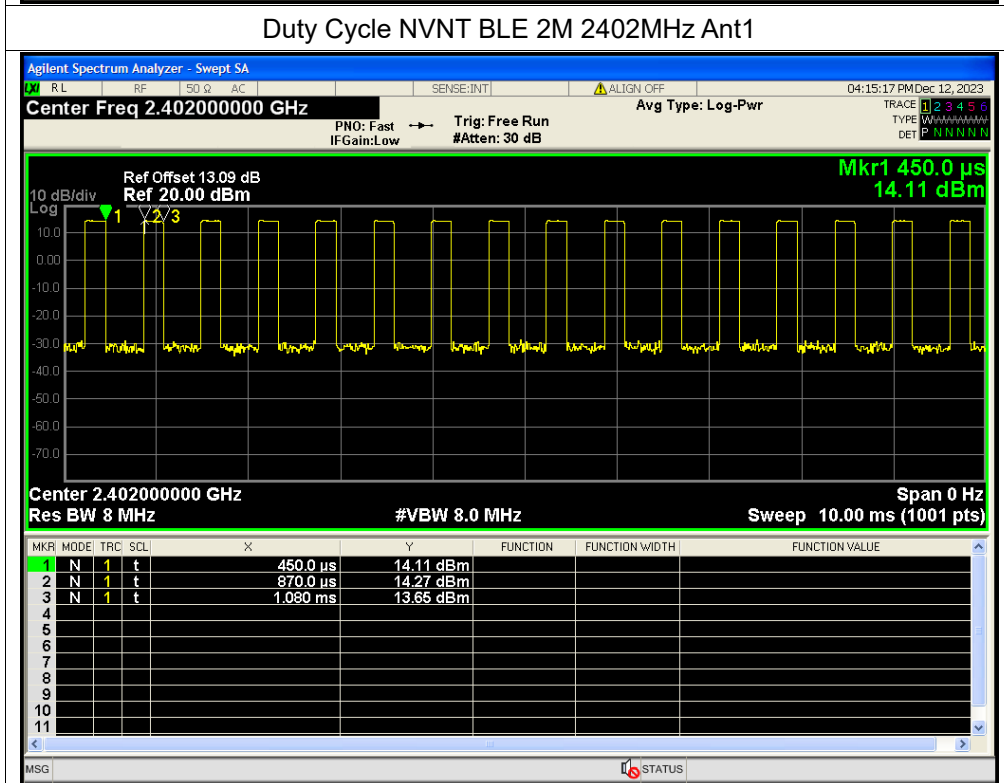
Duty Cycle NVNT BLE 2M 2402MHz Ant1

Agilent Spectrum Analyzer - Swept SA

RL RF 50 Ω AC SENSE:INT ALIGN OFF 04:15:17 PM Dec 12, 2023

Center Freq 2.402000000 GHz

PNO: Fast IFGain:Low

Trig: Free Run #Atten: 30 dB

Avg Type: Log-Pwr

TRACE 1 2 3 4 5 6 TYPE W DET P N N N N N

Ref Offset 13.09 dB
10 dB/div Ref 20.00 dBm
Log

Mkr1 450.0 µs
14.11 dBm

1 2 3

10.0
0.00
-10.0
-20.0
-30.0
-40.0
-50.0
-60.0
-70.0

Center 2.402000000 GHz
Res BW 8 MHz
#VBW 8.0 MHz
Span 0 Hz
Sweep 10.00 ms (1001 pts)

| MKR | MODE | TRC | SCL | X | Y | FUNCTION | FUNCTION WIDTH | FUNCTION VALUE |
|---|---|---|---|---|---|---|---|---|
| 1 | N | 1 | t | 450.0 µs | 14.11 dBm | | | |
| 2 | N | 1 | t | 870.0 µs | 14.27 dBm | | | |
| 3 | N | 1 | t | 1.080 ms | 13.65 dBm | | | |
| 4 | | | | | | | | |
| 5 | | | | | | | | |
| 6 | | | | | | | | |
| 7 | | | | | | | | |
| 8 | | | | | | | | |
| 9 | | | | | | | | |
| 10 | | | | | | | | |
| 11 | | | | | | | | |

MSG STATUS